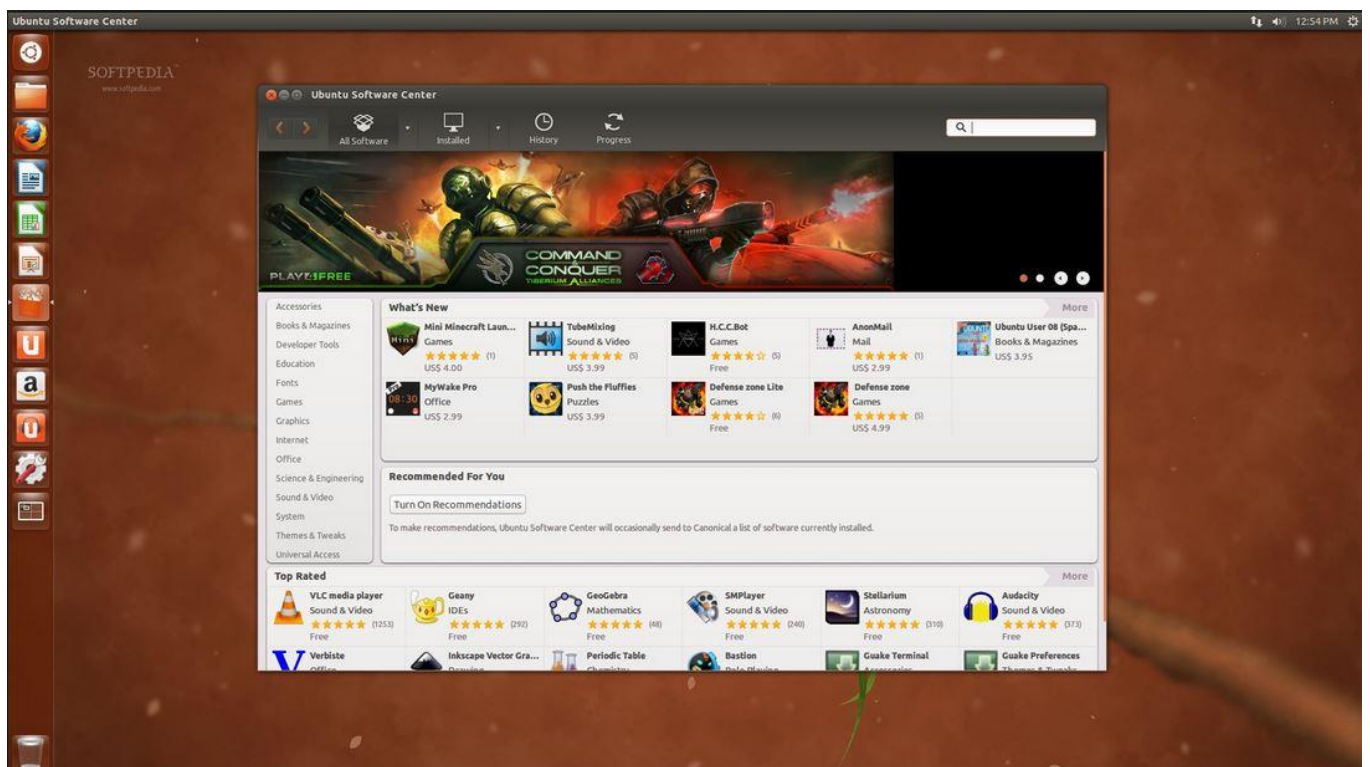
Ubuntu Software Center

12:54 PM

SOFTPEDIA
www.softpedia.com

Ubuntu Software Center

All Software
Installed
History
Progress

PLAY 4 FREE
COMMAND & CONQUER
TIBERIUM ALLIANCES

Accessories
Books & Magazines
Developer Tools
Education
Fonts
Games
Graphics
Internet
Office
Science & Engineering
Sound & Video
System
Themes & Tweaks
Universal Access

What's New
More

Mini Minecraft Laun...
Games
(1)
US$ 4.00

TubeMixing
Sound & Video
(5)
US$ 3.99

H.C.C.Bot
Games
(5)
Free

AnonMail
Mail
(1)
US$ 2.99

Ubuntu User 08 (Spa...
Books & Magazines
US$ 3.95

MyWake Pro
Office
US$ 2.99

Push the Fluffies
Puzzles
US$ 3.99

Defense zone Lite
Games
(6)
Free

Defense zone
Games
(5)
US$ 4.99

Recommended For You

Turn On Recommendations

To make recommendations, Ubuntu Software Center will occasionally send to Canonical a list of software currently installed.

Top Rated
More

VLC media player
Sound & Video
(1253)
Free

Geany
IDEs
(292)
Free

GeoGebra
Mathematics
(48)
Free

SMPlayer
Sound & Video
(240)
Free

Stellarium
Astronomy
(310)
Free

Audacity
Sound & Video
(373)
Free

Verbiste
Inkscape Vector Gra...
Periodic Table
Bastion
Guake Terminal
Guake Preferences